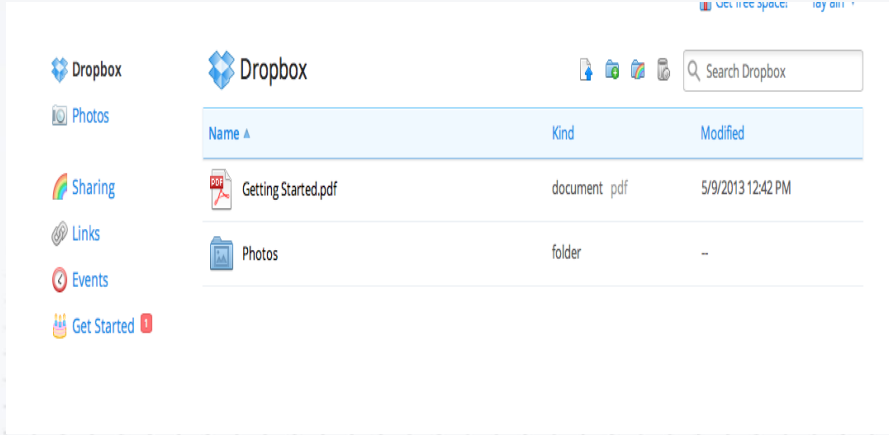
Get free space! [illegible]

Dropbox
Photos

Sharing
Links
Events
Get Started 1

Dropbox

Search Dropbox

| Name ▲ | Kind | Modified |
|---|---|---|
| Getting Started.pdf | document pdf | 5/9/2013 12:42 PM |
| Photos | folder | -- |